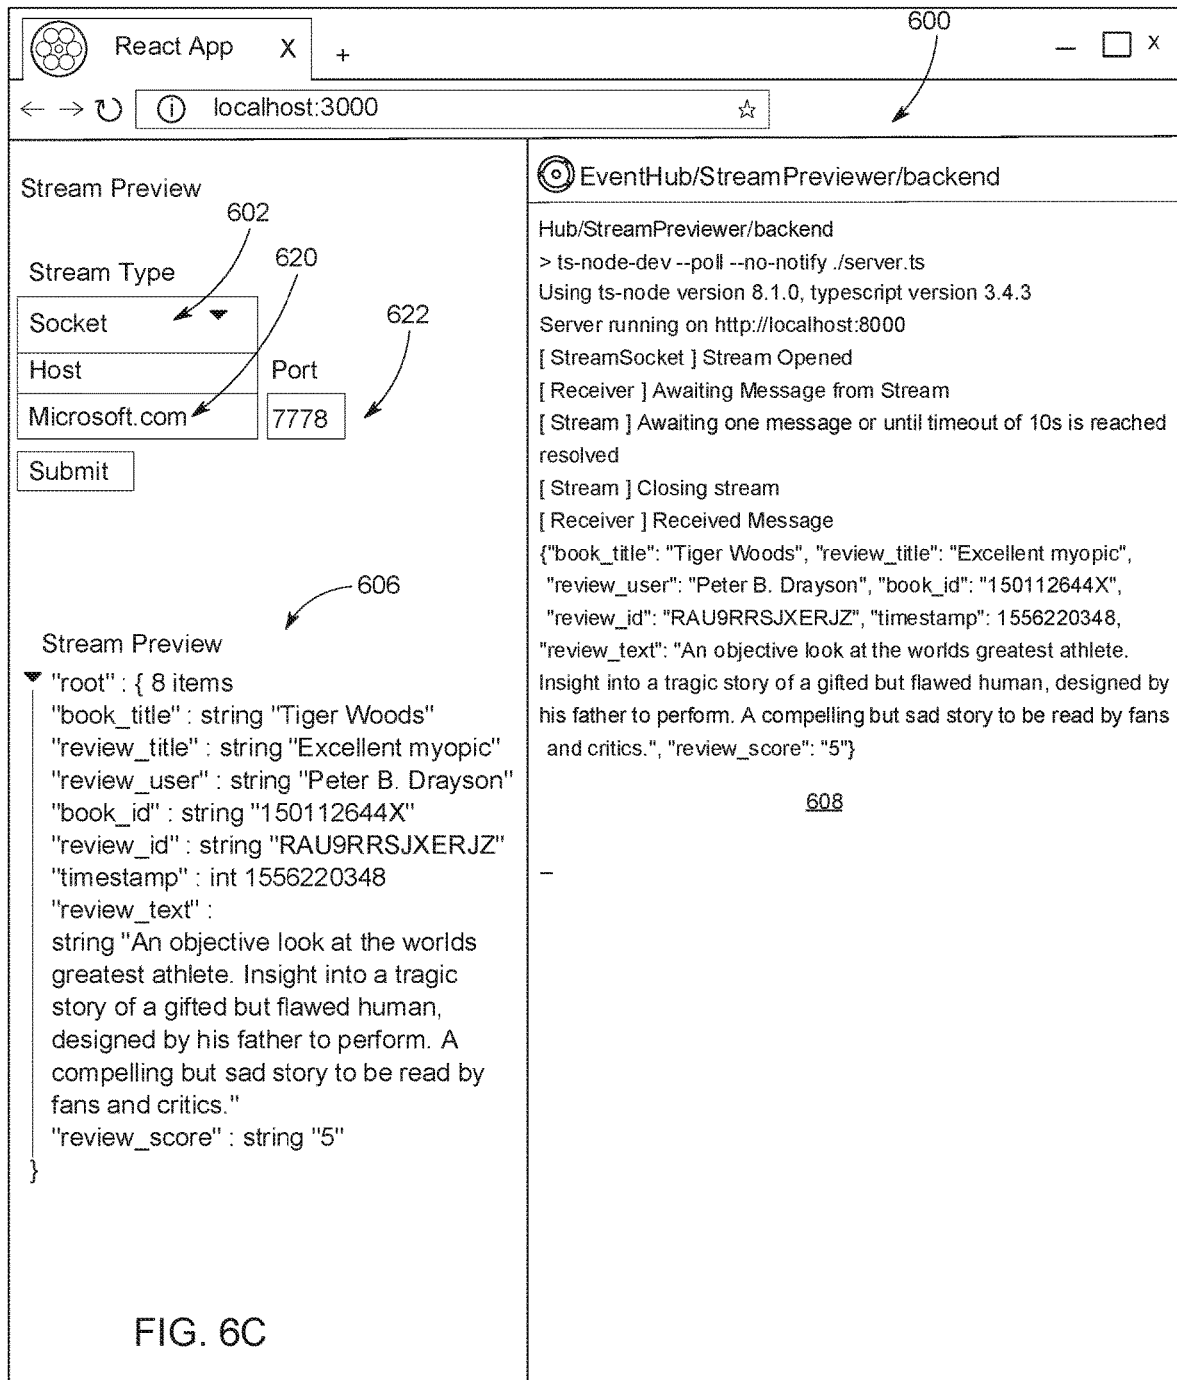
React App X +

600

— ☐ X

← → ↻ ⓘ localhost:3000 ☆

Stream Preview

602

620

Stream Type

Socket

622

Host

Port

Microsoft.com

7778

Submit

606

Stream Preview

"root" : { 8 items
"book_title" : string "Tiger Woods"
"review_title" : string "Excellent myopic"
"review_user" : string "Peter B. Drayson"
"book_id" : string "150112644X"
"review_id" : string "RAU9RRSJXERJZ"
"timestamp" : int 1556220348
"review_text" :
string "An objective look at the worlds greatest athlete. Insight into a tragic story of a gifted but flawed human, designed by his father to perform. A compelling but sad story to be read by fans and critics."
"review_score" : string "5"
}

FIG. 6C

EventHub/StreamPreviewer/backend

Hub/StreamPreviewer/backend
> ts-node-dev --poll --no-notify ./server.ts
Using ts-node version 8.1.0, typescript version 3.4.3
Server running on http://localhost:8000
[ StreamSocket ] Stream Opened
[ Receiver ] Awaiting Message from Stream
[ Stream ] Awaiting one message or until timeout of 10s is reached
resolved
[ Stream ] Closing stream
[ Receiver ] Received Message
{"book_title": "Tiger Woods", "review_title": "Excellent myopic", "review_user": "Peter B. Drayson", "book_id": "150112644X", "review_id": "RAU9RRSJXERJZ", "timestamp": 1556220348, "review_text": "An objective look at the worlds greatest athlete. Insight into a tragic story of a gifted but flawed human, designed by his father to perform. A compelling but sad story to be read by fans and critics.", "review_score": "5"}

608

_